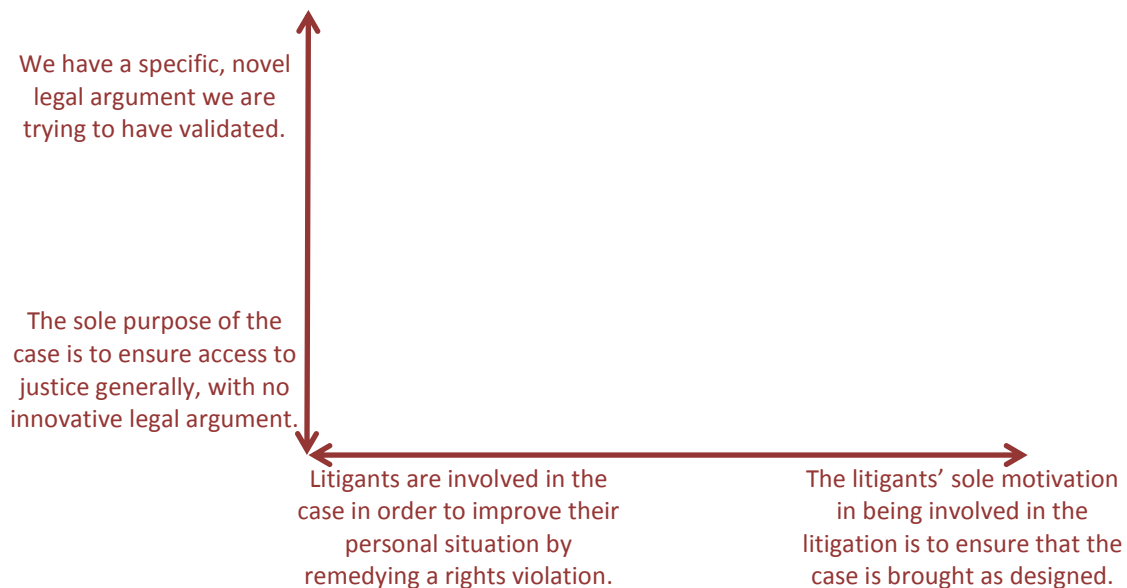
We have a specific, novel legal argument we are trying to have validated.

The sole purpose of the case is to ensure access to justice generally, with no innovative legal argument.

Litigants are involved in the case in order to improve their personal situation by remedying a rights violation.

The litigants' sole motivation in being involved in the litigation is to ensure that the case is brought as designed.